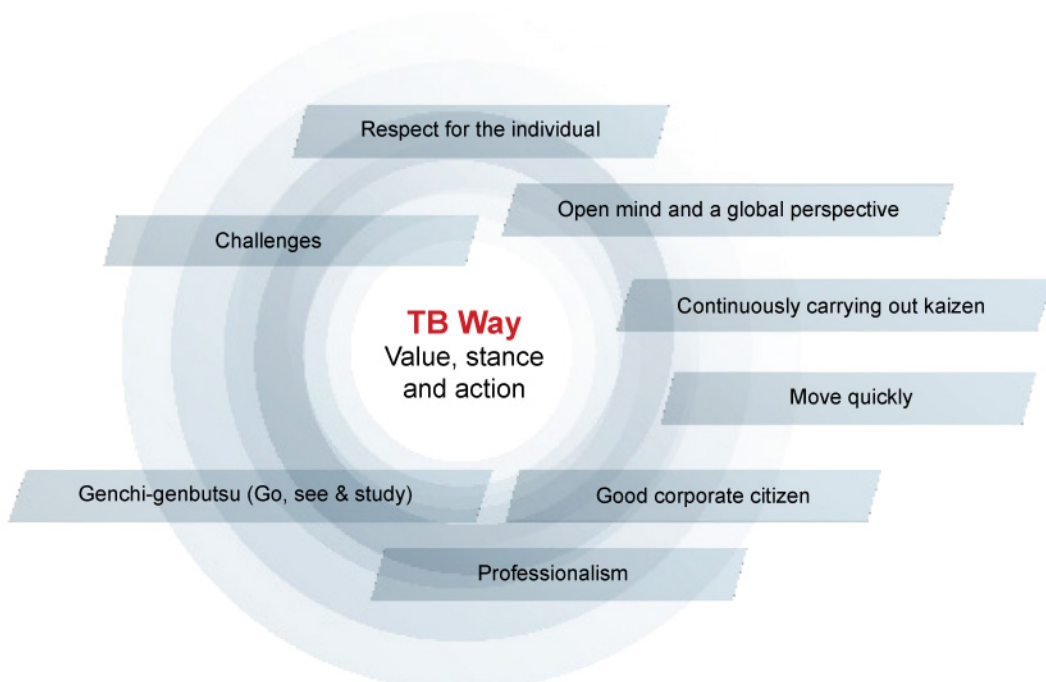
Respect for the individual

Open mind and a global perspective

Challenges

TB Way
Value, stance and action

Continuously carrying out kaizen

Move quickly

Genchi-genbutsu (Go, see & study)

Good corporate citizen

Professionalism